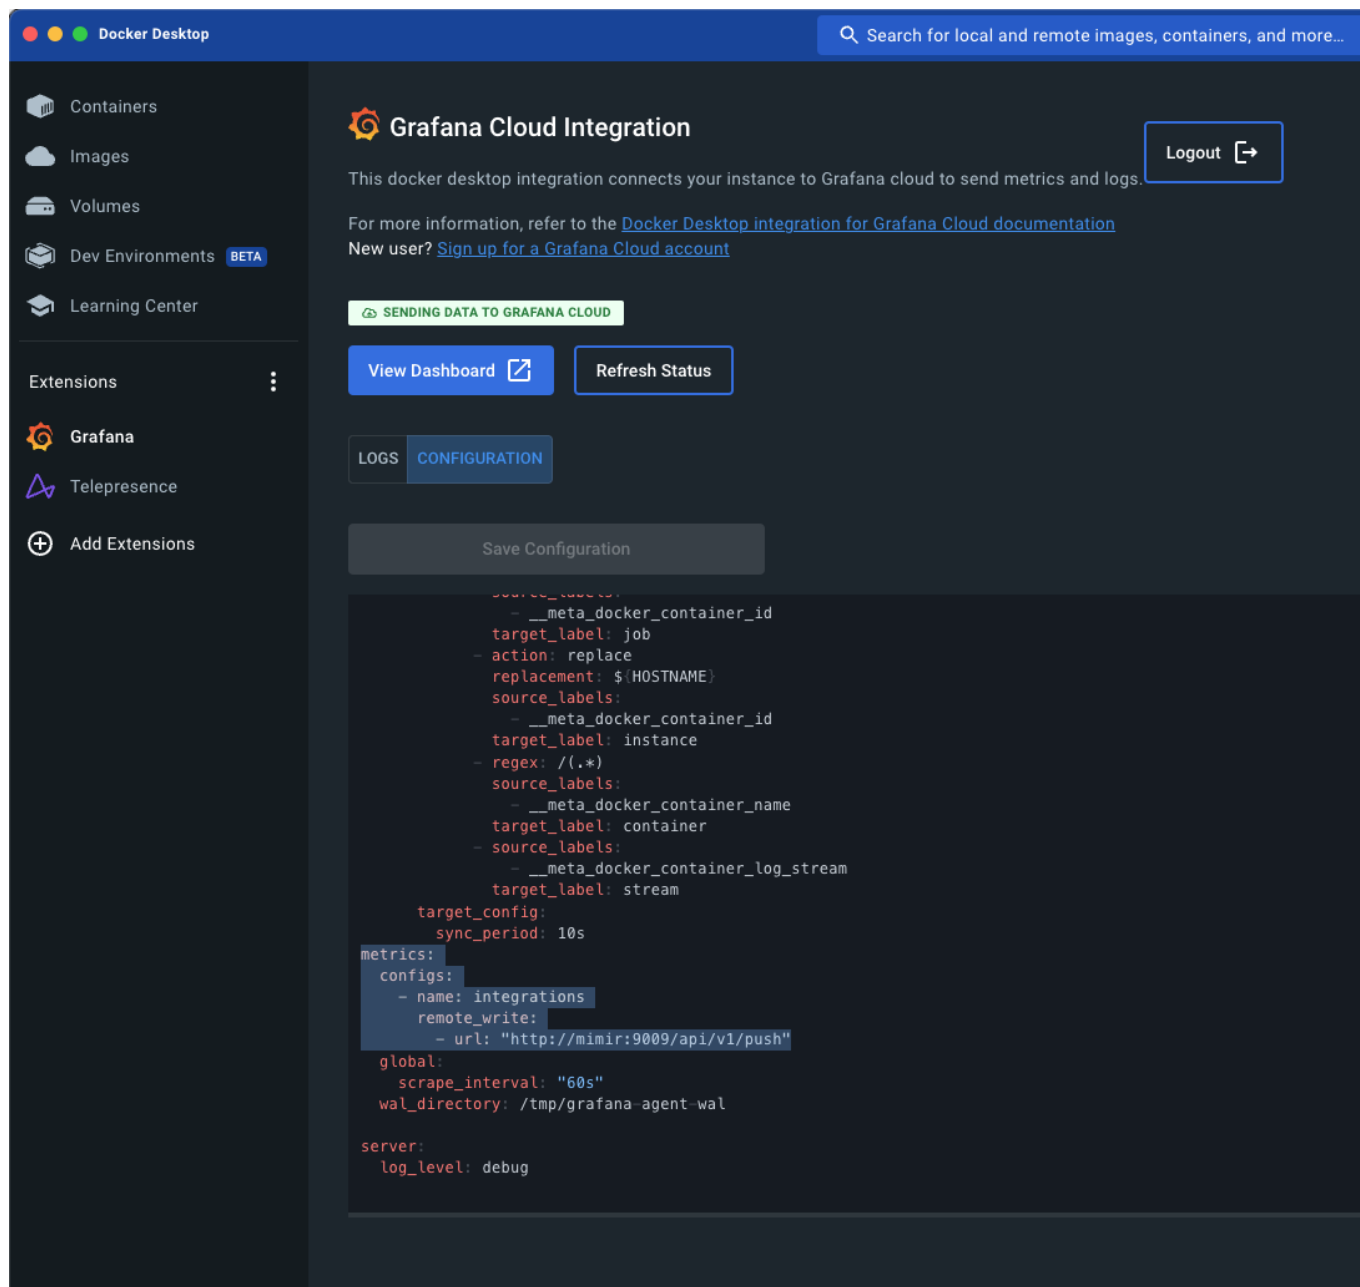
Docker Desktop

Search for local and remote images, containers, and more...

Containers
Images
Volumes
Dev Environments BETA
Learning Center

Extensions
Grafana
Telepresence
Add Extensions

Grafana Cloud Integration

Logout

This docker desktop integration connects your instance to Grafana cloud to send metrics and logs.

For more information, refer to the Docker Desktop integration for Grafana Cloud documentation
New user? Sign up for a Grafana Cloud account

SENDING DATA TO GRAFANA CLOUD

View Dashboard
Refresh Status

LOGS CONFIGURATION

Save Configuration

```
      - __meta_docker_container_id
      target_label: job
    - action: replace
      replacement: ${HOSTNAME}
      source_labels:
      - __meta_docker_container_id
      target_label: instance
    - regex: /(.*)
      source_labels:
      - __meta_docker_container_name
      target_label: container
    - source_labels:
      - __meta_docker_container_log_stream
      target_label: stream
  target_config:
    sync_period: 10s
metrics:
  configs:
    - name: integrations
      remote_write:
        - url: "http://mimir:9009/api/v1/push"
  global:
    scrape_interval: "60s"
  wal_directory: /tmp/grafana-agent-wal

server:
  log_level: debug
```